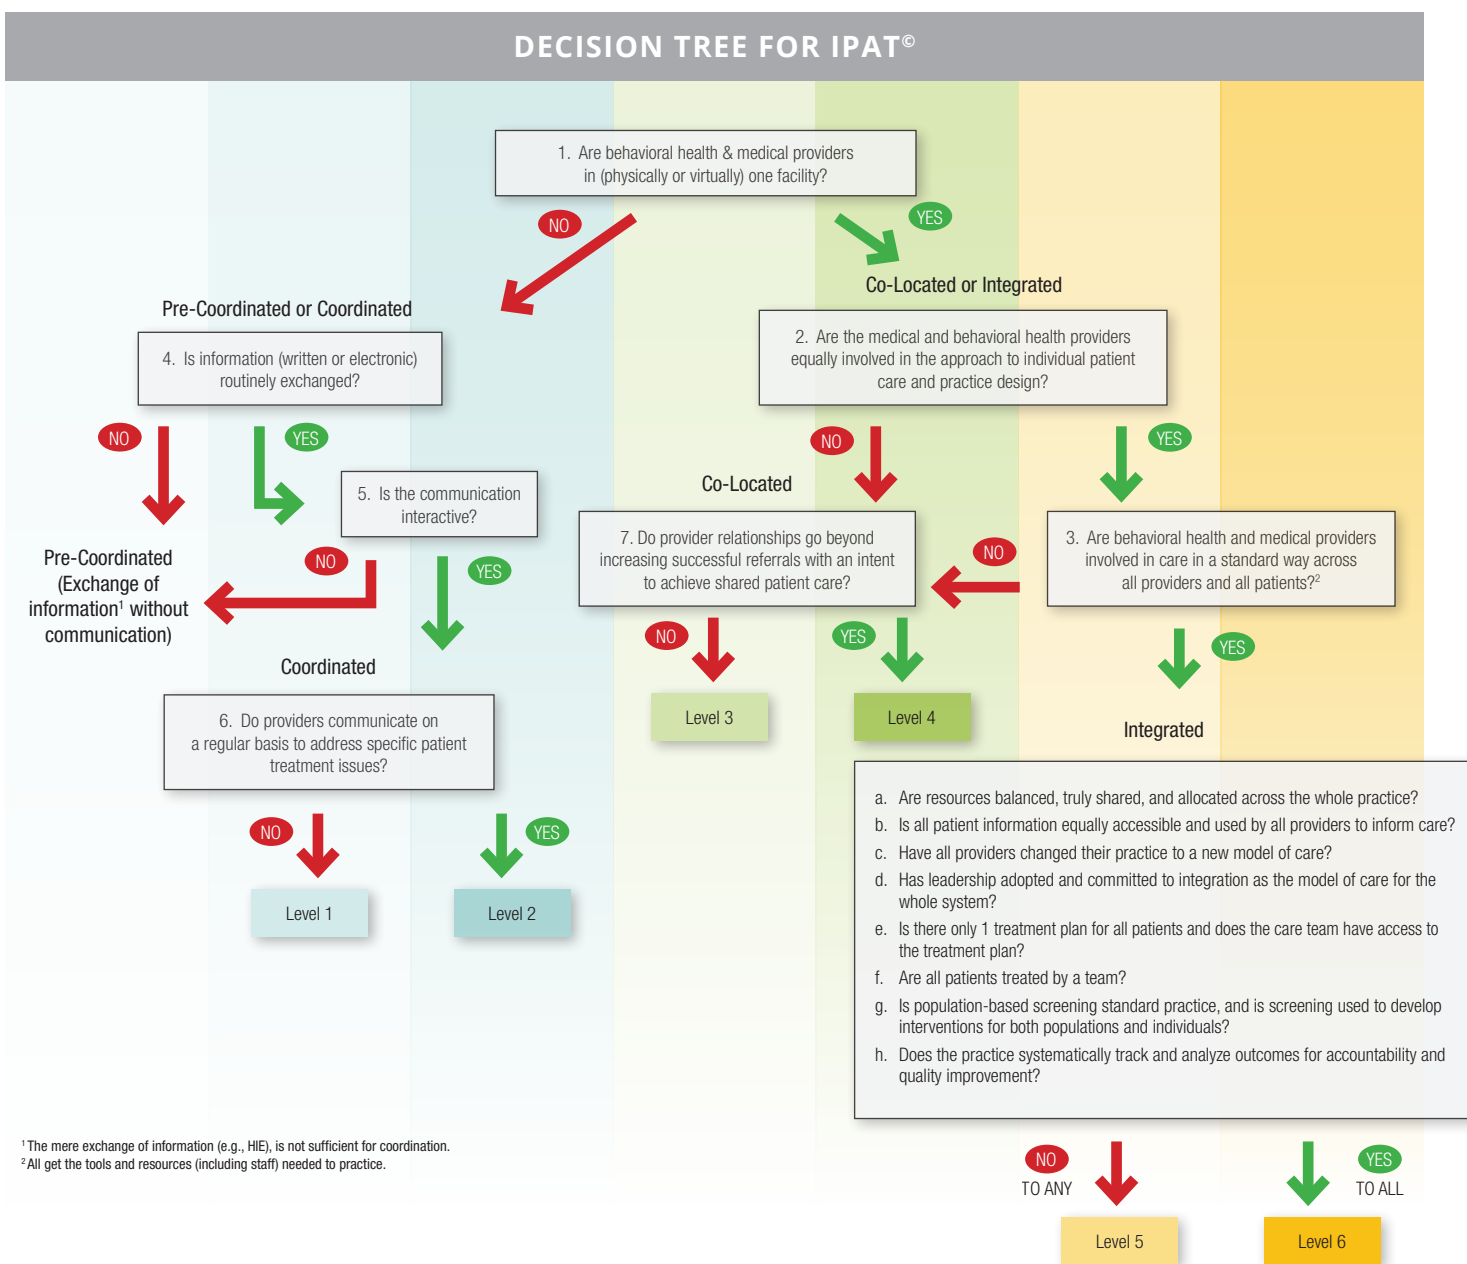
DECISION TREE FOR IPAT©

1. Are behavioral health & medical providers in (physically or virtually) one facility?

NO

YES

Co-Located or Integrated

Pre-Coordinated or Coordinated

4. Is information (written or electronic) routinely exchanged?

2. Are the medical and behavioral health providers equally involved in the approach to individual patient care and practice design?

NO

YES

NO

YES

5. Is the communication interactive?

Co-Located

Pre-Coordinated (Exchange of information$^1$ without communication)

NO

YES

7. Do provider relationships go beyond increasing successful referrals with an intent to achieve shared patient care?

NO

3. Are behavioral health and medical providers involved in care in a standard way across all providers and all patients?$^2$

NO

YES

YES

Coordinated

Level 3

Level 4

Integrated

6. Do providers communicate on a regular basis to address specific patient treatment issues?

NO

YES

Level 1

Level 2

a. Are resources balanced, truly shared, and allocated across the whole practice?
b. Is all patient information equally accessible and used by all providers to inform care?
c. Have all providers changed their practice to a new model of care?
d. Has leadership adopted and committed to integration as the model of care for the whole system?
e. Is there only 1 treatment plan for all patients and does the care team have access to the treatment plan?
f. Are all patients treated by a team?
g. Is population-based screening standard practice, and is screening used to develop interventions for both populations and individuals?
h. Does the practice systematically track and analyze outcomes for accountability and quality improvement?

$^1$The mere exchange of information (e.g., HIE), is not sufficient for coordination.
$^2$All get the tools and resources (including staff) needed to practice.

NO
TO ANY

YES
TO ALL

Level 5

Level 6